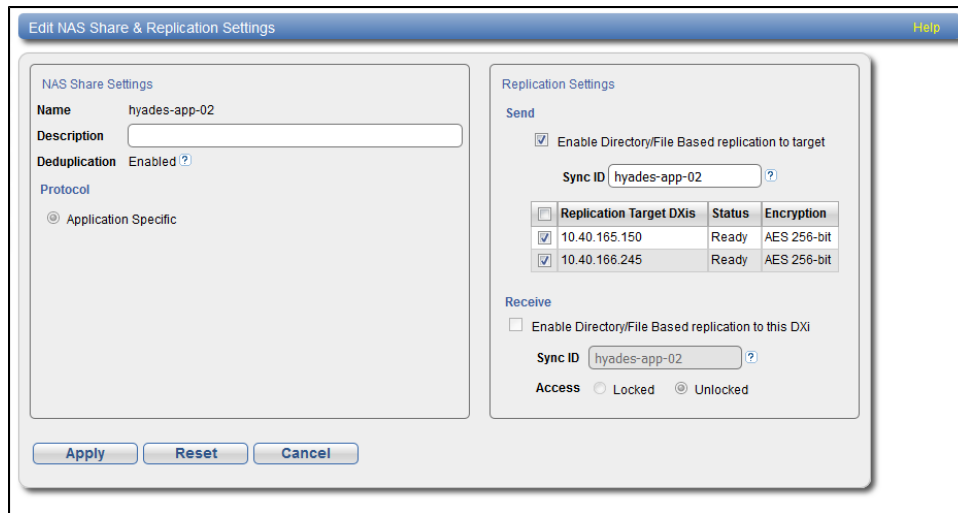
Edit NAS Share & Replication Settings

Help

NAS Share Settings

Name hyades-app-02

Description

Deduplication Enabled ?

Protocol

Application Specific

Replication Settings

Send

Enable Directory/File Based replication to target

Sync ID hyades-app-02 ?

| | Replication Target DXis | Status | Encryption |
|---|---|---|---|
| | 10.40.165.150 | Ready | AES 256-bit |
| | 10.40.166.245 | Ready | AES 256-bit |

Receive

Enable Directory/File Based replication to this DXi

Sync ID hyades-app-02 ?

Access Locked Unlocked

Apply Reset Cancel